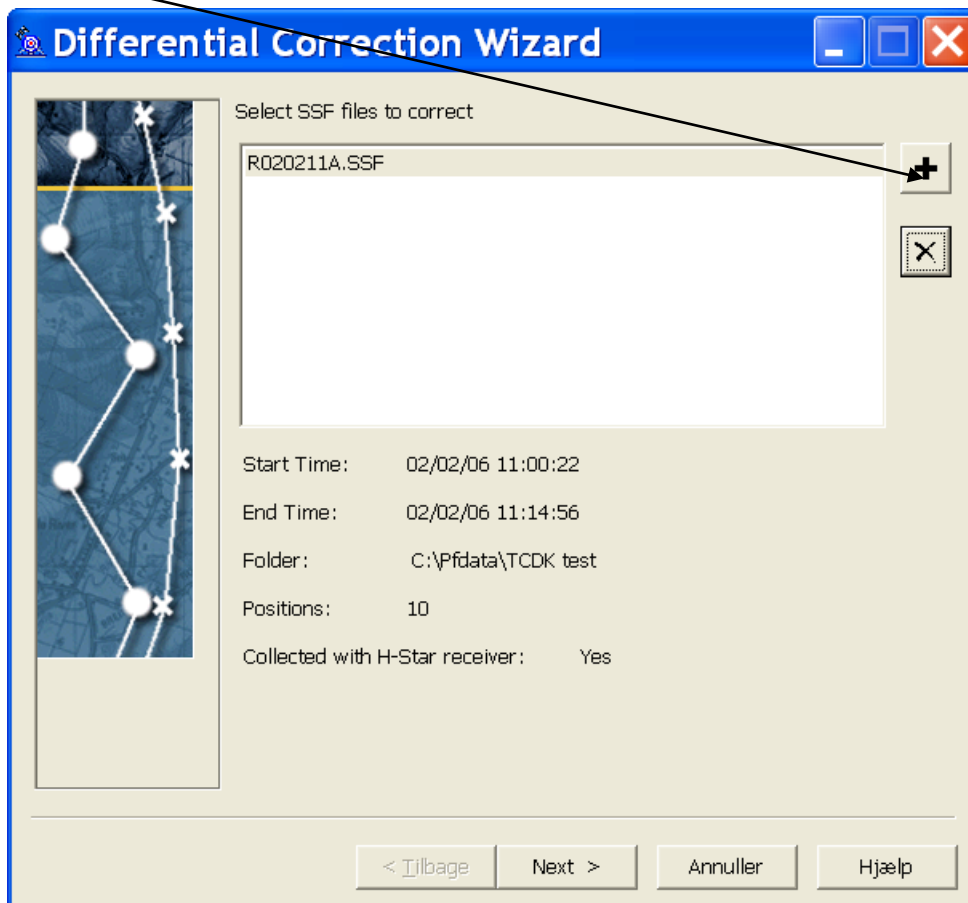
Differential Correction Wizard

Select SSF files to correct

R020211A.SSF

Start Time: 02/02/06 11:00:22

End Time: 02/02/06 11:14:56

Folder: C:\Pfdata\TCDK test

Positions: 10

Collected with H-Star receiver: Yes

< Tilbage | Next > | Annuller | Hjælp